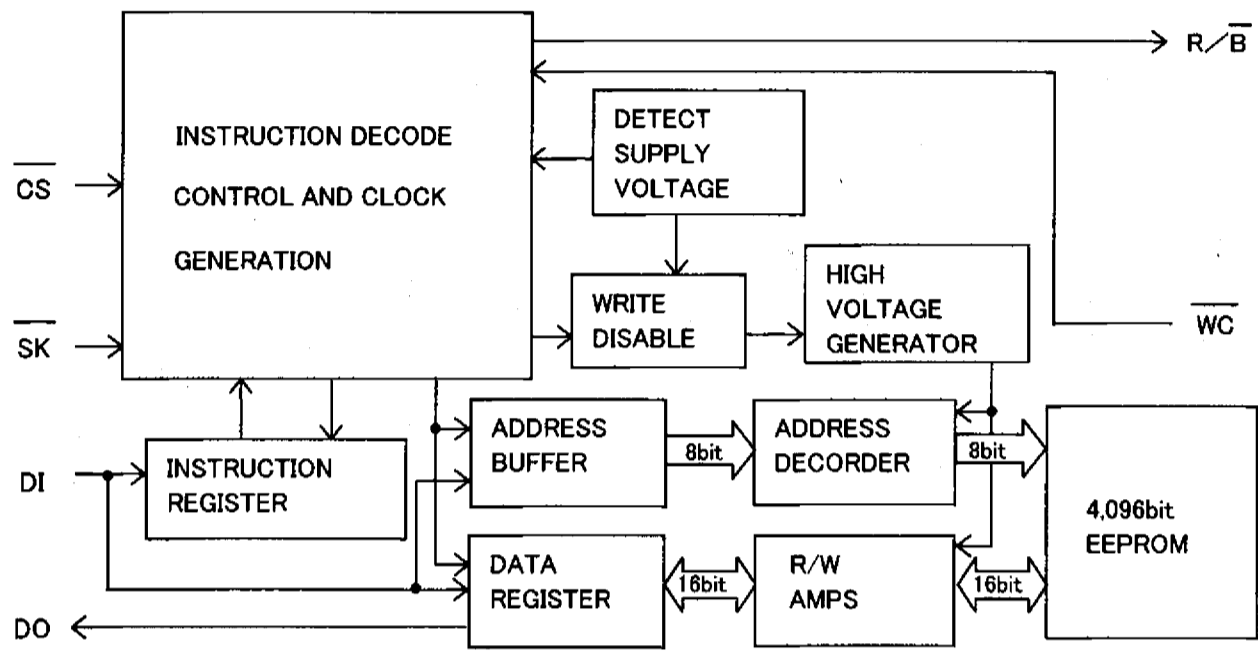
INSTRUCTION DECODE CONTROL AND CLOCK GENERATION

$R/\overline{B}$

DETECT SUPPLY VOLTAGE

$\overline{CS}$

$\overline{SK}$

WRITE DISABLE

HIGH VOLTAGE GENERATOR

$\overline{WC}$

DI

INSTRUCTION REGISTER

ADDRESS BUFFER

8bit

ADDRESS DECORDER

8bit

4,096bit EEPROM

DATA REGISTER

16bit

R/W AMPS

16bit

DO